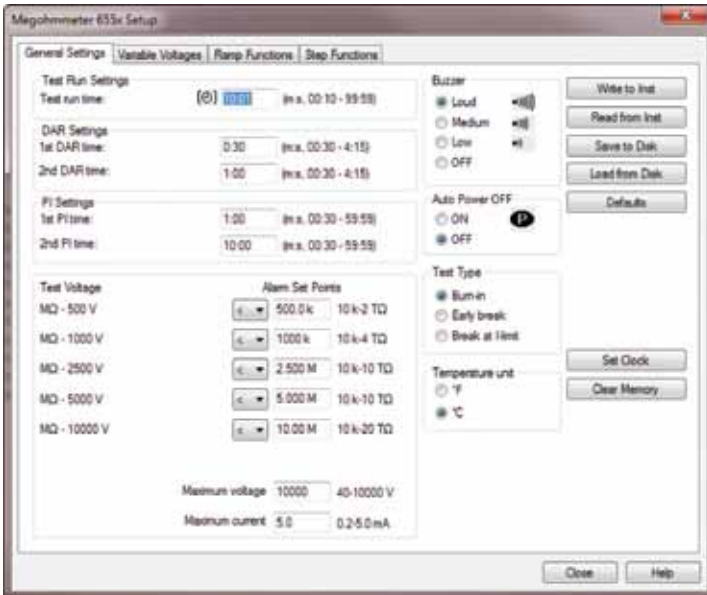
Megohmmeter 655x Setup

General Settings | Variable Voltages | Ramp Functions | Step Functions

Test Run Settings
Test run time: (e) 10:00 (m:s, 00:10 - 99:59)

DAR Settings
1st DAR time: 0:30 (m:s, 00:30 - 4:15)
2nd DAR time: 1:00 (m:s, 00:30 - 4:15)

PI Settings
1st PI time: 1:00 (m:s, 00:30 - 59:59)
2nd PI time: 10:00 (m:s, 00:30 - 59:59)

Test Voltage | Alarm Set Points
MΩ - 500 V | < | 500.0 k | 10 k-2 TΩ
MΩ - 1000 V | < | 1000 k | 10 k-4 TΩ
MΩ - 2500 V | < | 2.500 M | 10 k-10 TΩ
MΩ - 5000 V | < | 5.000 M | 10 k-10 TΩ
MΩ - 10000 V | < | 10.00 M | 10 k-20 TΩ

Maximum voltage 10000 40-10000 V
Maximum current 5.0 0.2-5.0 mA

Buzzer
Loud
Medium
Low
OFF

Auto Power OFF
ON
OFF

Test Type
Burn-in
Early break
Break at I-limit

Temperature unit
°F
°C

Write to Inst
Read from Inst
Save to Disk
Load from Disk
Defaults

Set Clock
Clear Memory

Close
Help